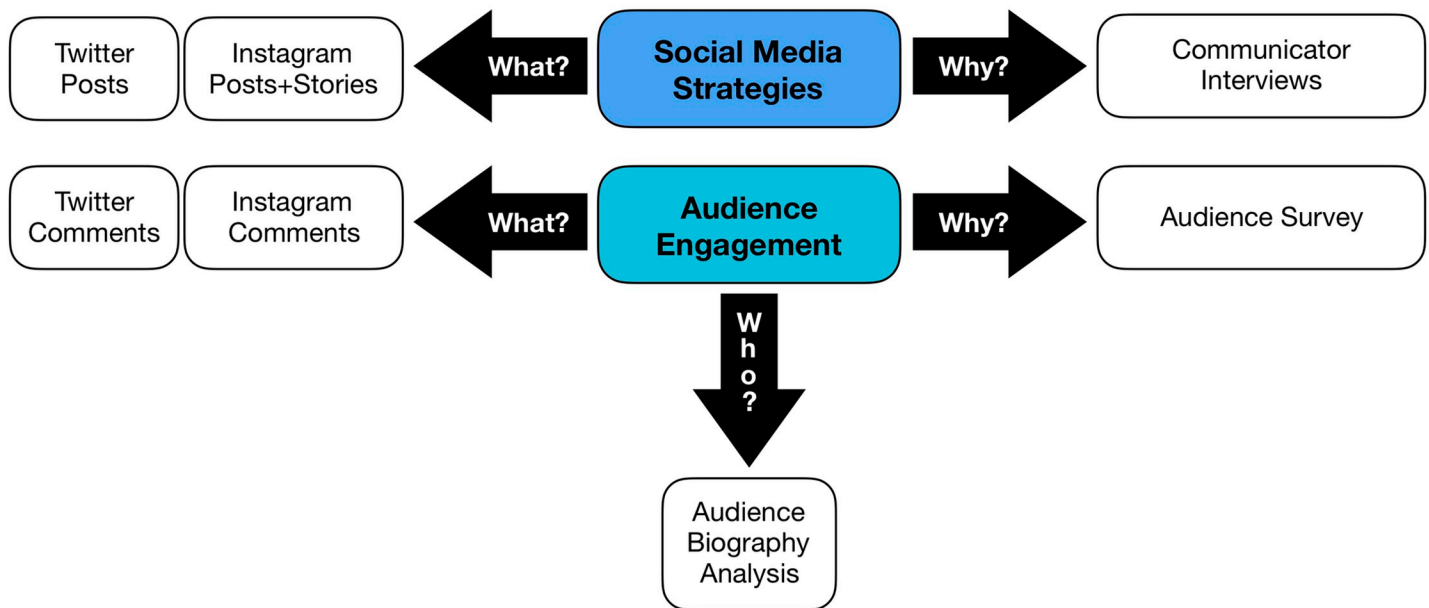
Twitter Posts

Instagram Posts+Stories

What?

Social Media Strategies

Why?

Communicator Interviews

Twitter Comments

Instagram Comments

What?

Audience Engagement

Why?

Audience Survey

Who?

Audience Biography Analysis